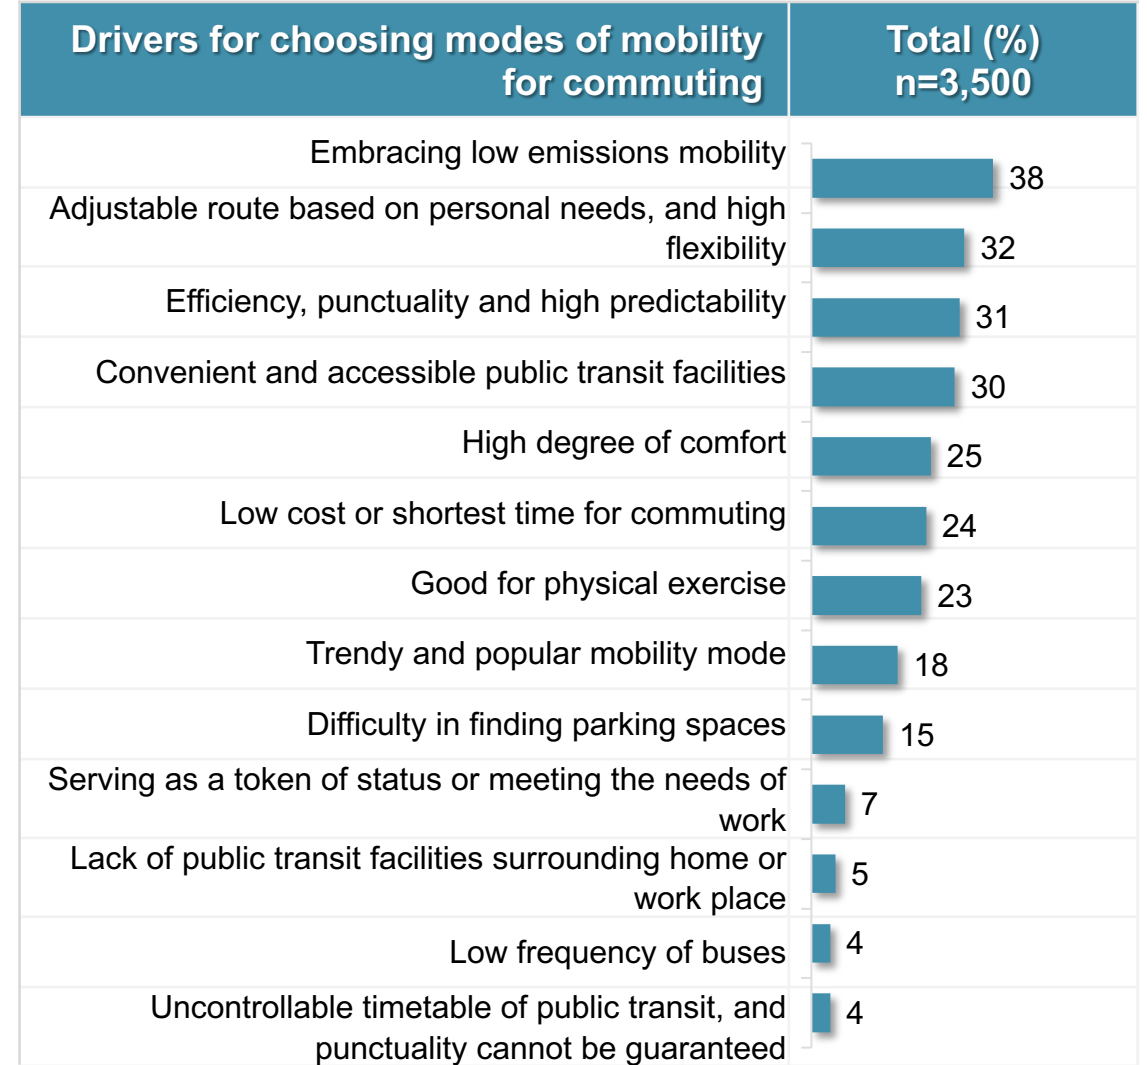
| Drivers for choosing modes of mobility for commuting | Total (%) n=3,500 |
|---|---|
| Embracing low emissions mobility | 38 |
| Adjustable route based on personal needs, and high flexibility | 32 |
| Efficiency, punctuality and high predictability | 31 |
| Convenient and accessible public transit facilities | 30 |
| High degree of comfort | 25 |
| Low cost or shortest time for commuting | 24 |
| Good for physical exercise | 23 |
| Trendy and popular mobility mode | 18 |
| Difficulty in finding parking spaces | 15 |
| Serving as a token of status or meeting the needs of work | 7 |
| Lack of public transit facilities surrounding home or work place | 5 |
| Low frequency of buses | 4 |
| Uncontrollable timetable of public transit, and punctuality cannot be guaranteed | 4 |